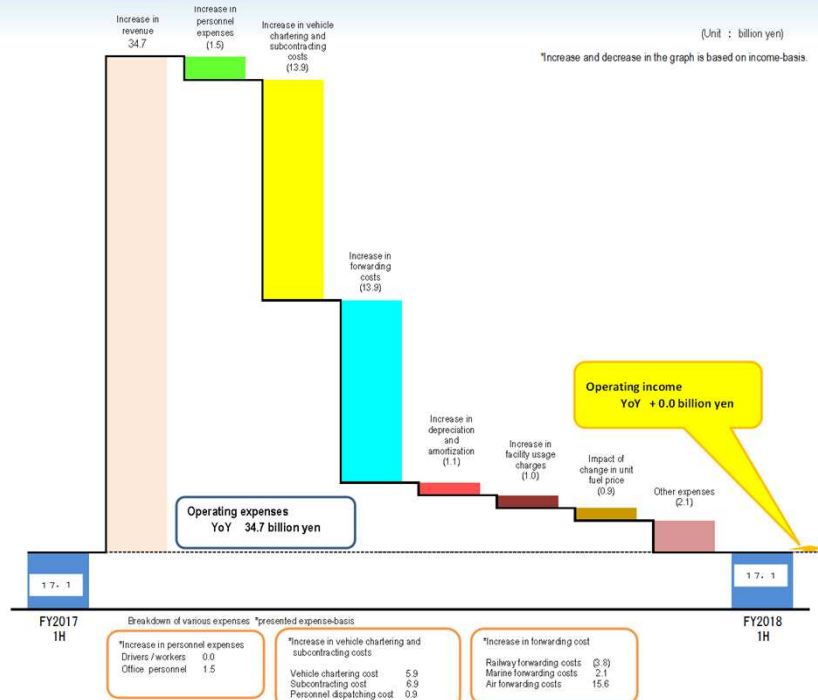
(Unit : billion yen)

*Increase and decrease in the graph is based on income-basis.

Increase in revenue 34.7

Increase in personnel expenses (1.5)

Increase in vehicle chartering and subcontracting costs (13.9)

Increase in forwarding costs (13.9)

Increase in depreciation and amortization (1.1)

Increase in facility usage charges (1.0)

Impact of change in unit fuel price (0.9)

Other expenses (2.1)

Operating income
YoY + 0.0 billion yen

Operating expenses
YoY 34.7 billion yen

17.1

17.1

FY2017 1H

FY2018 1H

Breakdown of various expenses *presented expense-basis

*Increase in personnel expenses
Drivers / workers 0.0
Office personnel 1.5

*Increase in vehicle chartering and subcontracting costs
Vehicle chartering cost 5.9
Subcontracting cost 6.9
Personnel dispatching cost 0.9

*Increase in forwarding cost
Railway forwarding costs (3.8)
Marine forwarding costs 2.1
Air forwarding costs 15.6